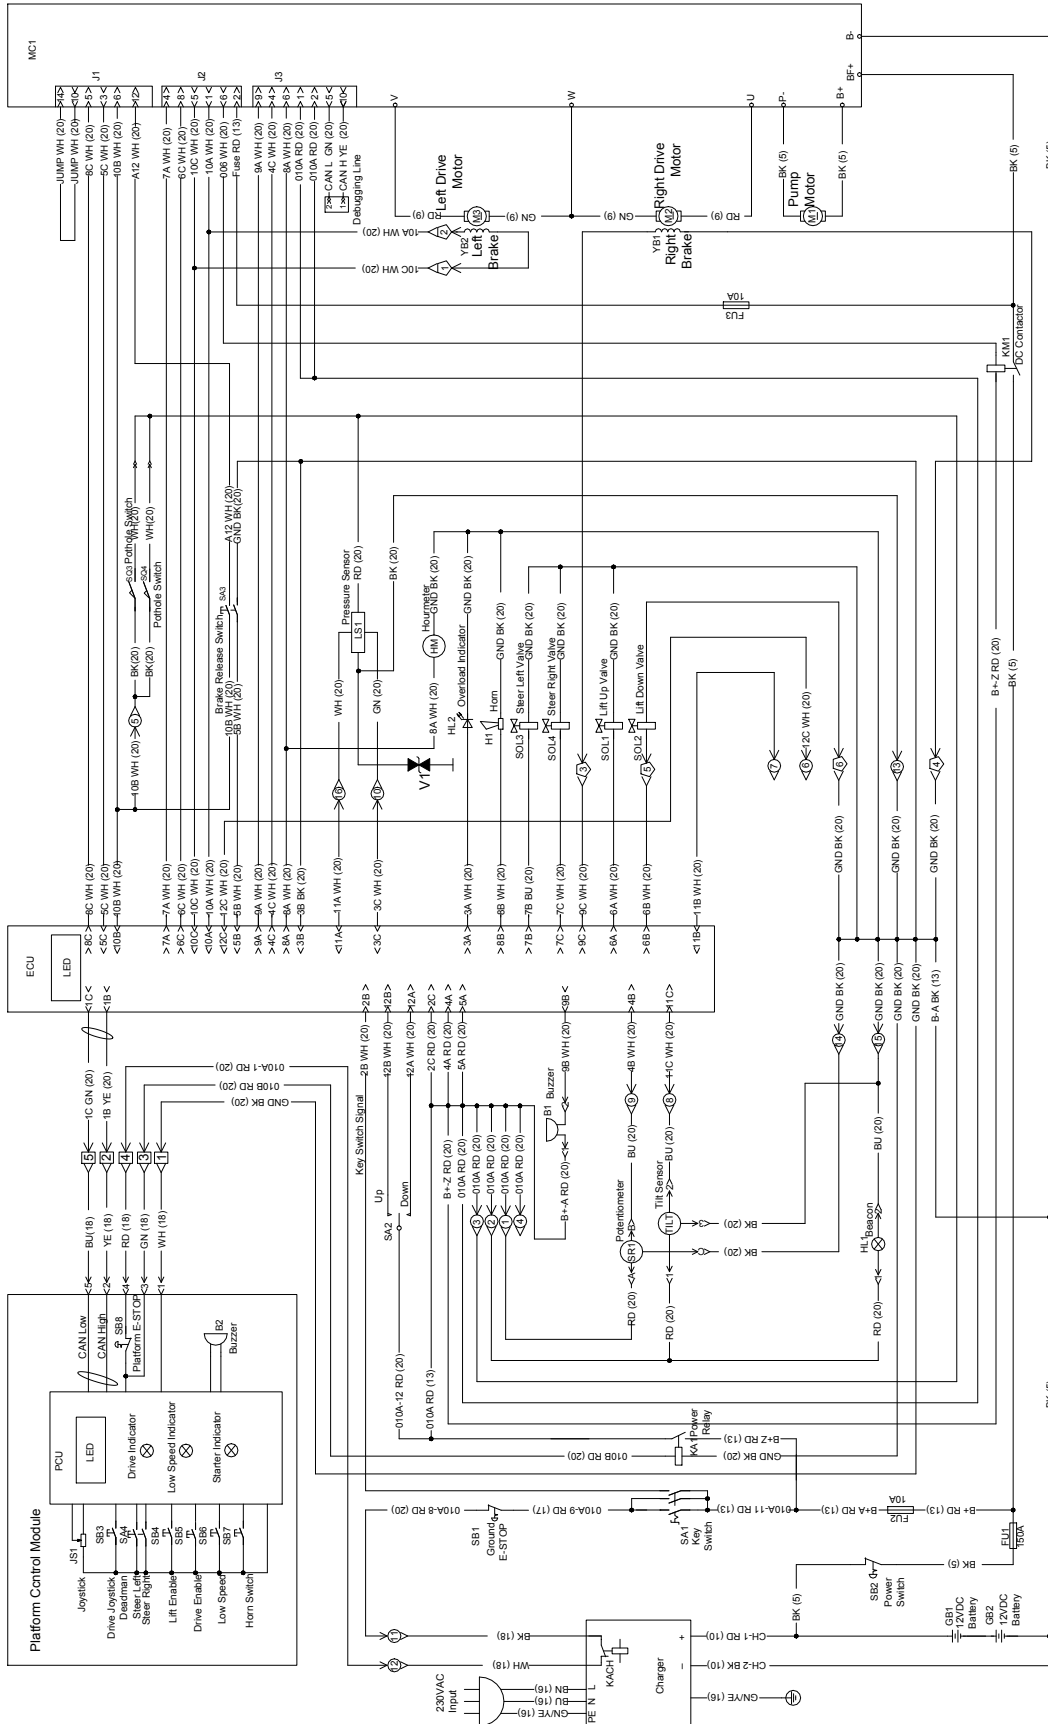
MC1
J1
JUMP WH (20)
JUMP WH (20)
8C WH (20)
5C WH (20)
10B WH (20)
A12 WH (20)
J2
7A WH (20)
6C WH (20)
10C WH (20)
10A WH (20)
06 WH (20)
Fuse RD (13)
J3
9A WH (20)
4C WH (20)
8A WH (20)
010A RD (20)
CAN L GN (20)
CAN H YE (20)
Debugging Line
V
W
U
P-
B+
B-
BF+
Left Drive Motor
M3
GN (9)
RD (9)
Right Drive Motor
M2
Pump Motor
M1
BK (5)
BK (5)
BK (5)
YB2 Left Brake
YB1 Right Brake
10A WH (20)
10C WH (20)
10A
FU3
KM1
DC Contactor
SQ3 Pothole Switch
SQ4 Pothole Switch
WH(20)
WH(20)
BK(20)
BK(20)
Brake Release Switch SA3
A12 WH (20)
GND BK(20)
10B WH (20)
5B WH (20)
10B WH (20)
Pressure Sensor
RD (20)
BK (20)
LS1
WH (20)
GN (20)
Hourmeter
HM
GND BK (20)
8A WH (20)
HL2 Overload Indicator
GND BK (20)
H1 Horn
GND BK (20)
SOL3 Steer Left Valve
GND BK (20)
SOL4 Steer Right Valve
GND BK (20)
SOL1 Lift Up Valve
GND BK (20)
SOL2 Lift Down Valve
12C WH (20)
V1
B+-Z RD (20)
BK (5)
ECU
LED
8C 6C WH (20)
5C 5C WH (20)
10B 10B WH (20)
7A 7A WH (20)
6C 6C WH (20)
10C 10C WH (20)
10A 10A WH (20)
12C 12C WH (20)
5B 6B WH (20)
9A 9A WH (20)
4C 4C WH (20)
8A 8A WH (20)
3B 3B BK (20)
11A 11A WH (20)
3C 3C WH (20)
3A 3A WH (20)
8B 8B WH (20)
7B 7B BU (20)
7C 7C WH (20)
9C 9C WH (20)
6A 6A WH (20)
6B 6B WH (20)
11B 11B WH (20)
GND BK (20)
GND BK (20)
GND BK (20)
GND BK (20)
1C
1B
2B
2B
2A
2C
4A
5A
9B
4B
1C
GND BK (20)
GND BK (20)
GND BK (20)
GND BK (20)
B-A BK (13)
1C GN (20)
1B YE (20)
010A-1 RD (20)
010B RD (20)
GND BK (20)
Key Switch Signal
2B WH (20)
2B WH (20)
2A WH (20)
2C RD (20)
4A RD (20)
5A RD (20)
9B WH (20)
4B WH (20)
4C WH (20)
B1 Buzzer
Up
Down
SA2
B+-Z RD (20)
010A RD (20)
010A RD (20)
010A RD (20)
010A RD (20)
010A RD (20)
B+-A RD (20)
BU (20)
BU (20)
BU (20)
Potentiometer
SR1
Tilt Sensor
TILT
BK (20)
BK (20)
HL1 Beacon
RD (20)
RD (20)
RD (20)
BU (18)
YE (18)
RD (18)
GN (18)
WH (18)
CAN Low
CAN High
SB8 Platform E-STOP
B2 Buzzer
PCU
LED
Drive Indicator
Low Speed Indicator
Starter Indicator
Platform Control Module
Joystick
Drive Joystick Deadman
Steer Left
Steer Right
Lift Enable
Drive Enable
Low Speed
Horn Switch
JS1
SB3
SA4
SB4
SB5
SB6
SB7
010A-12 RD (20)
010A RD (13)
KA1 Power Relay
B+Z RD (13)
010B RD (20)
GND BK (20)
010A-8 RD (20)
SB1 Ground E-STOP
010A-9 RD (17)
SA1 Key Switch
010A-11 RD (13)
B+A RD (13)
10A
FU2
B+ RD (13)
FU1 150A
BK (5)
SB2 Power Switch
BK (5)
GB1 12VDC Battery
GB2 12VDC Battery
BK (18)
WH (18)
CH-1 RD (10)
CH-2 BK (10)
GN/YE (16)
230VAC Input
BN (16)
BU (16)
GN/YE (16)
PE N L
KACH
Charger
+
–